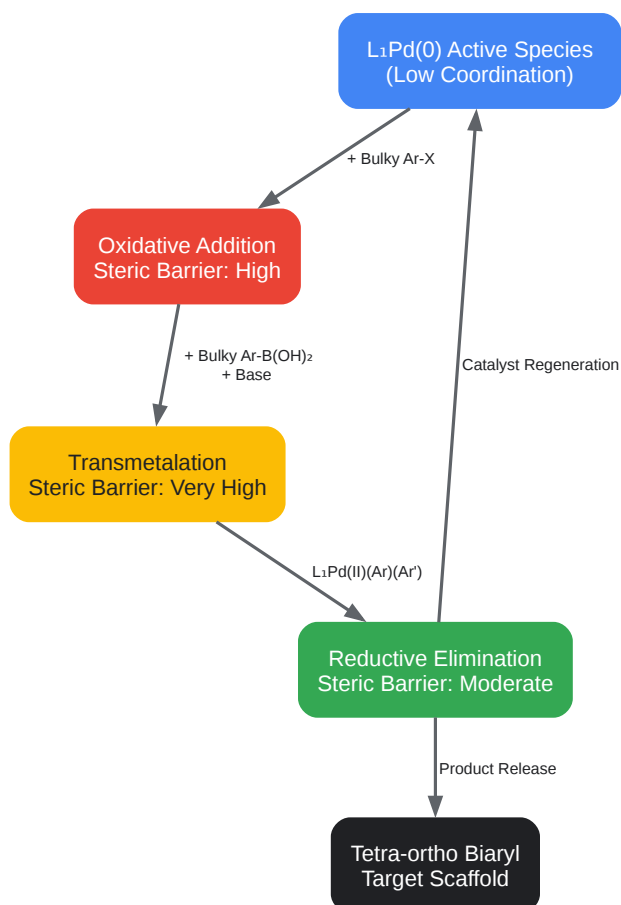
$L_1Pd(0)$ Active Species
(Low Coordination)

+ Bulky Ar-X

Oxidative Addition
Steric Barrier: High

+ Bulky Ar-$B(OH)_2$
+ Base

Catalyst Regeneration

Transmetalation
Steric Barrier: Very High

$L_1Pd(II)(Ar)(Ar')$

Reductive Elimination
Steric Barrier: Moderate

Product Release

Tetra-ortho Biaryl
Target Scaffold